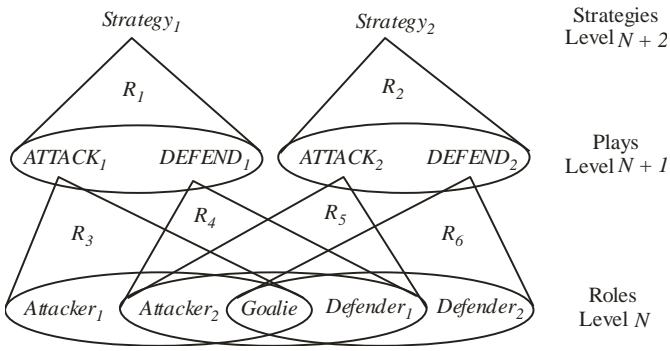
$Strategy_1$

$Strategy_2$

Strategies Level $N + 2$

$R_1$

$R_2$

$ATTACK_1$ $DEFEND_1$

$ATTACK_2$ $DEFEND_2$

Plays Level $N + 1$

$R_3$

$R_4$

$R_5$

$R_6$

$Attacker_1$ $Attacker_2$ $Goalie$ $Defender_1$ $Defender_2$

Roles Level $N$